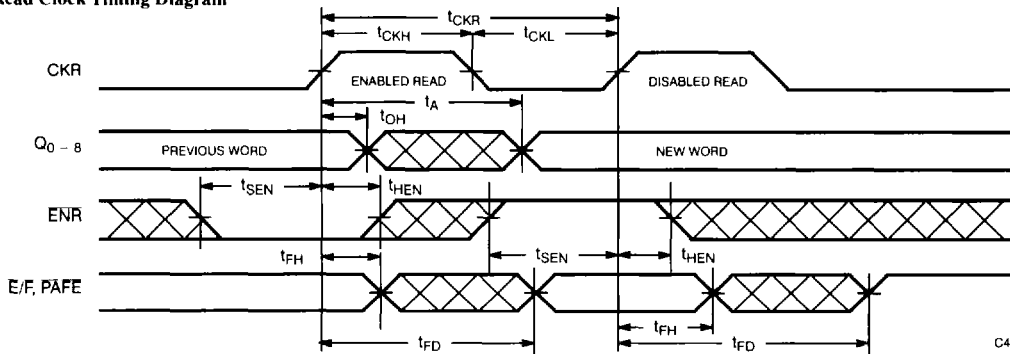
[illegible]ead Clock Timing Diagram

$t_{CKR}$

$t_{CKH}$

$t_{CKL}$

CKR

ENABLED READ

DISABLED READ

$t_A$

$t_{OH}$

$Q_{0-8}$

PREVIOUS WORD

NEW WORD

$t_{SEN}$

$t_{HEN}$

$\overline{ENR}$

$t_{FH}$

$t_{SEN}$

$t_{HEN}$

E/F, $\overline{PAFE}$

$t_{FH}$

$t_{FD}$

$t_{FD}$

C4